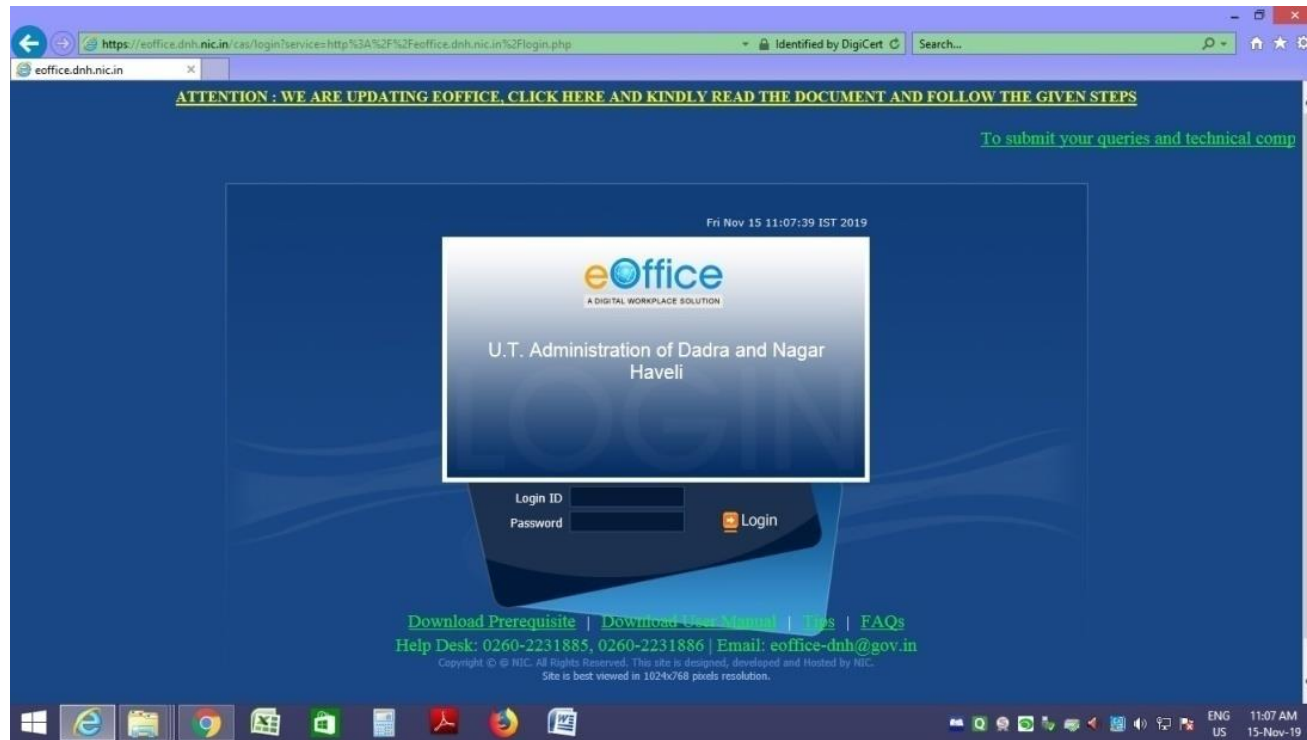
https://eoffice.dnh.nic.in/cas/login?service=http%3A%2F%2Feoffice.dnh.nic.in%2Flogin.php

Identified by DigiCert

Search...

eoffice.dnh.nic.in

ATTENTION : WE ARE UPDATING EOFFICE, CLICK HERE AND KINDLY READ THE DOCUMENT AND FOLLOW THE GIVEN STEPS

To submit your queries and technical comp

Fri Nov 15 11:07:39 IST 2019

eOffice

A DIGITAL WORKPLACE SOLUTION

U.T. Administration of Dadra and Nagar Haveli

LOGIN

Login ID

Password

Login

Download Prerequisite | Download User Manual | Tips | FAQs

Help Desk: 0260-2231885, 0260-2231886 | Email: eoffice-dnh@gov.in

Copyright © @ NIC. All Rights Reserved. This site is designed, developed and Hosted by NIC.

Site is best viewed in 1024x768 pixels resolution.

ENG US

11:07 AM
15-Nov-19